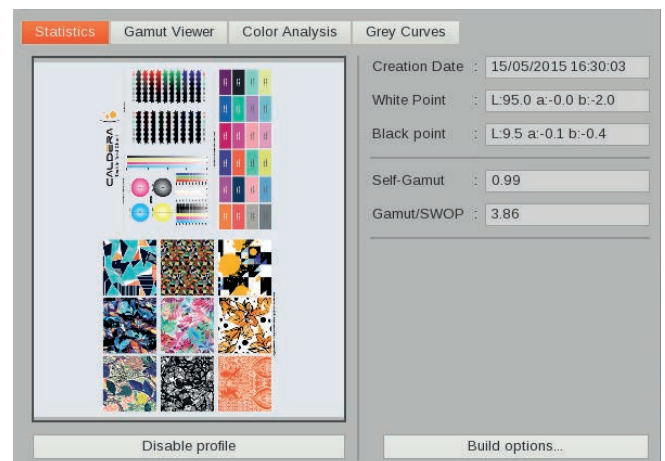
Statistics | Gamut Viewer | Color Analysis | Grey Curves

CALDERA

Creation Date : 15/05/2015 16:30:03

White Point : L:95.0 a:-0.0 b:-2.0

Black point : L:9.5 a:-0.1 b:-0.4

Self-Gamut : 0.99

Gamut/SWOP : 3.86

Disable profile

Build options...